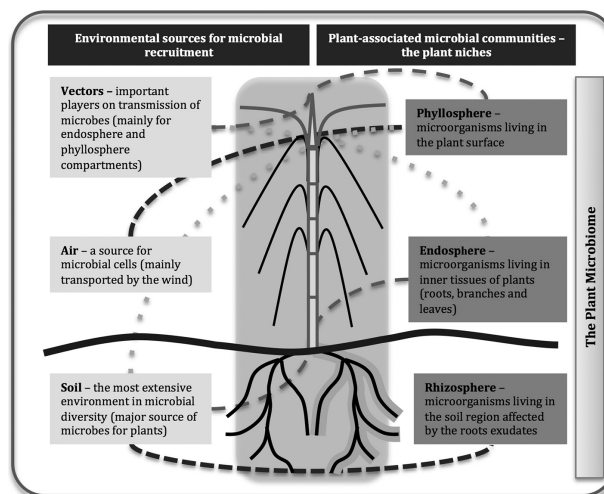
Environmental sources for microbial recruitment

Plant-associated microbial communities – the plant niches

Vectors – important players on transmission of microbes (mainly for endosphere and phyllosphere compartments)

Phyllosphere – microorganisms living in the plant surface

Air – a source for microbial cells (mainly transported by the wind)

Endosphere – microorganisms living in inner tissues of plants (roots, branches and leaves)

Soil – the most extensive environment in microbial diversity (major source of microbes for plants)

Rhizosphere – microorganisms living in the soil region affected by the roots exudates

The Plant Microbiome